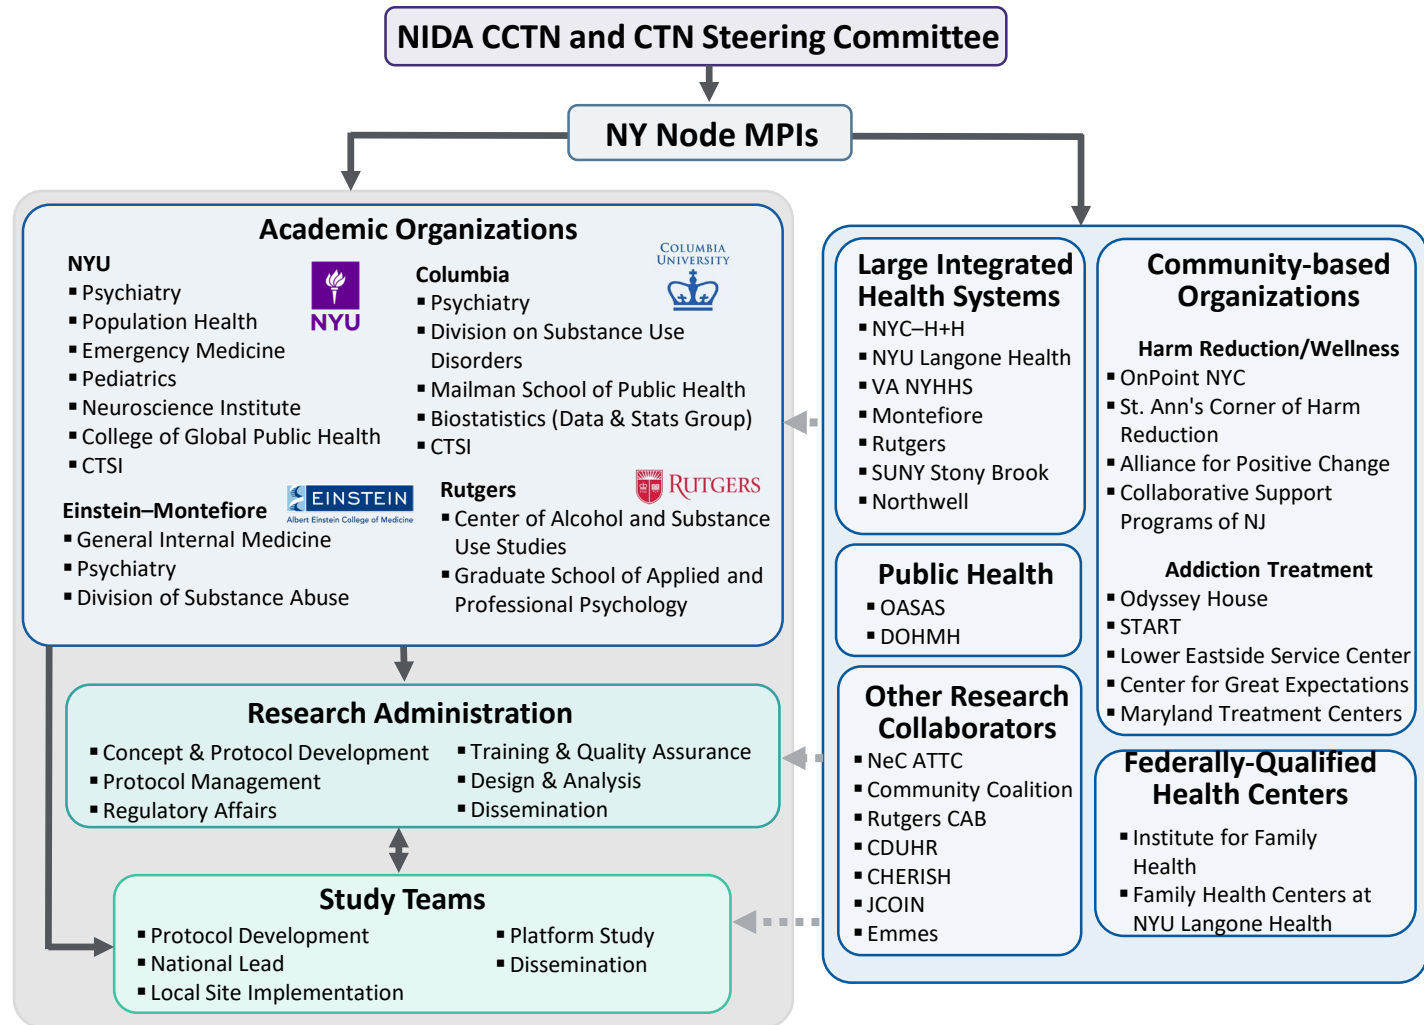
NIDA CCTN and CTN Steering Committee

NY Node MPIs

Academic Organizations

NYU
▪ Psychiatry
▪ Population Health
▪ Emergency Medicine
▪ Pediatrics
▪ Neuroscience Institute
▪ College of Global Public Health
▪ CTSI

NYU

Columbia
▪ Psychiatry
▪ Division on Substance Use Disorders
▪ Mailman School of Public Health
▪ Biostatistics (Data & Stats Group)
▪ CTSI

COLUMBIA UNIVERSITY

Einstein–Montefiore
▪ General Internal Medicine
▪ Psychiatry
▪ Division of Substance Abuse

EINSTEIN
Albert Einstein College of Medicine

Rutgers
▪ Center of Alcohol and Substance Use Studies
▪ Graduate School of Applied and Professional Psychology

RUTGERS

Research Administration
▪ Concept & Protocol Development
▪ Protocol Management
▪ Regulatory Affairs
▪ Training & Quality Assurance
▪ Design & Analysis
▪ Dissemination

Study Teams
▪ Protocol Development
▪ National Lead
▪ Local Site Implementation
▪ Platform Study
▪ Dissemination

Large Integrated Health Systems
▪ NYC–H+H
▪ NYU Langone Health
▪ VA NYHHS
▪ Montefiore
▪ Rutgers
▪ SUNY Stony Brook
▪ Northwell

Public Health
▪ OASAS
▪ DOHMH

Other Research Collaborators
▪ NeC ATTC
▪ Community Coalition
▪ Rutgers CAB
▪ CDUHR
▪ CHERISH
▪ JCOIN
▪ Emmes

Community-based Organizations

Harm Reduction/Wellness
▪ OnPoint NYC
▪ St. Ann's Corner of Harm Reduction
▪ Alliance for Positive Change
▪ Collaborative Support Programs of NJ

Addiction Treatment
▪ Odyssey House
▪ START
▪ Lower Eastside Service Center
▪ Center for Great Expectations
▪ Maryland Treatment Centers

Federally-Qualified Health Centers
▪ Institute for Family Health
▪ Family Health Centers at NYU Langone Health